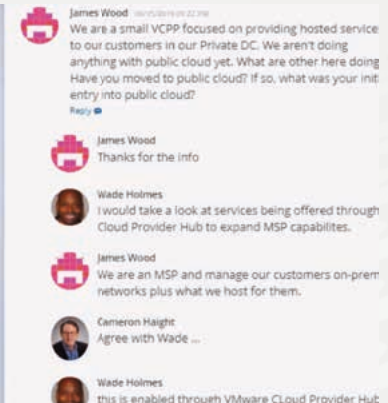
James Wood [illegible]
We are a small VCPP focused on providing hosted service to our customers in our Private DC. We aren't doing anything with public cloud yet. What are other here doing Have you moved to public cloud? If so, what was your init entry into public cloud?
Reply

James Wood
Thanks for the info

Wade Holmes
I would take a look at services being offered through Cloud Provider Hub to expand MSP capabilites.

James Wood
We are an MSP and manage our customers on-prem networks plus what we host for them.

Cameron Haight
Agree with Wade ...

Wade Holmes
this is enabled through VMware CLoud Provider Hub